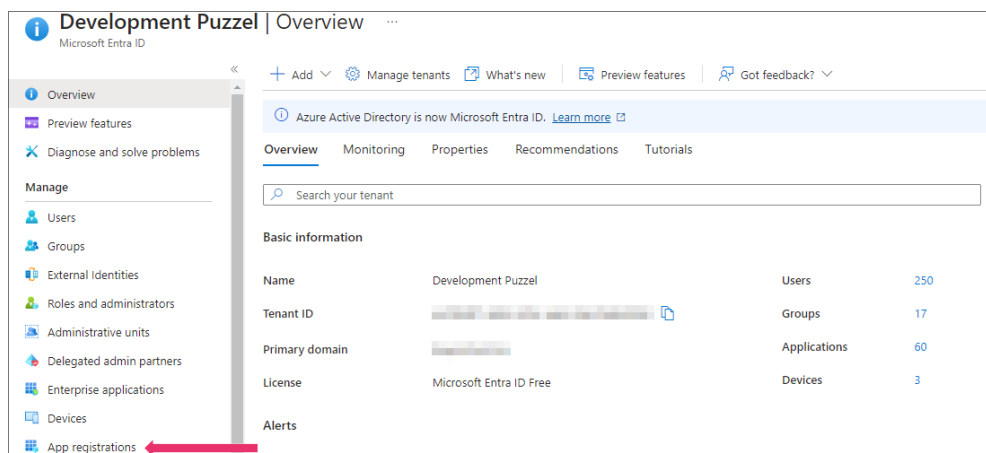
Development Puzzel | Overview ···
Microsoft Entra ID

«

Overview
Preview features
Diagnose and solve problems

Manage

Users
Groups
External Identities
Roles and administrators
Administrative units
Delegated admin partners
Enterprise applications
Devices
App registrations

+ Add ∨ Manage tenants What's new Preview features Got feedback? ∨

Azure Active Directory is now Microsoft Entra ID. Learn more

Overview Monitoring Properties Recommendations Tutorials

Search your tenant

Basic information

| | | | |
|---|---|---|---|
| Name | Development Puzzel | Users | 250 |
| Tenant ID | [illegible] | Groups | 17 |
| Primary domain | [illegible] | Applications | 60 |
| License | Microsoft Entra ID Free | Devices | 3 |

Alerts